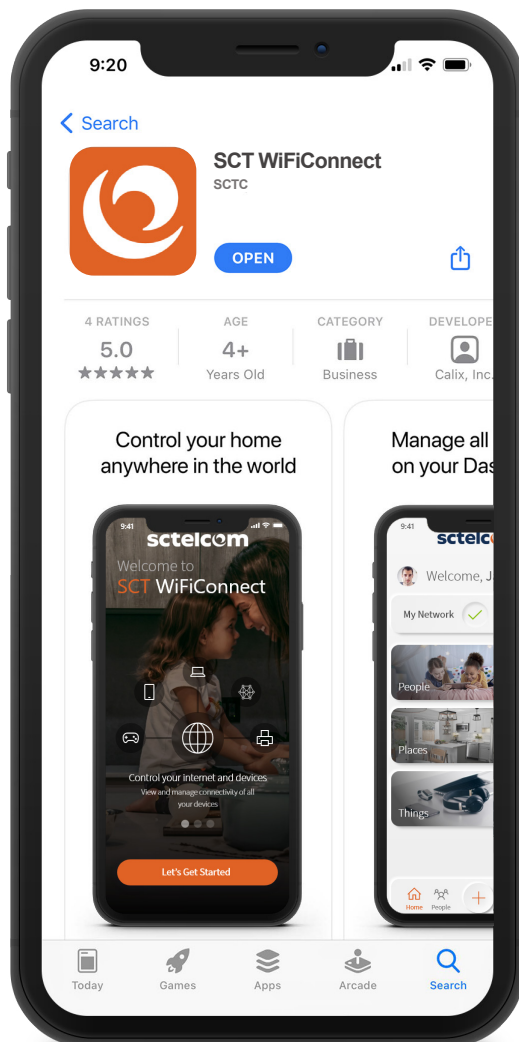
9:20

Search

SCT WiFiConnect

SCTC

OPEN

4 RATINGS
5.0
★★★★★

AGE
4+
Years Old

CATEGORY
Business

DEVELOPE
Calix, Inc.

Control your home anywhere in the world

9:41

sctelcom

Welcome to
SCT WiFiConnect

Control your internet and devices

View and manage connectivity of all your devices

Let's Get Started

Manage all
on your Das

9:41

sctelc

Welcome, J

My Network

People

Places

Things

Home People

Today Games Apps Arcade Search